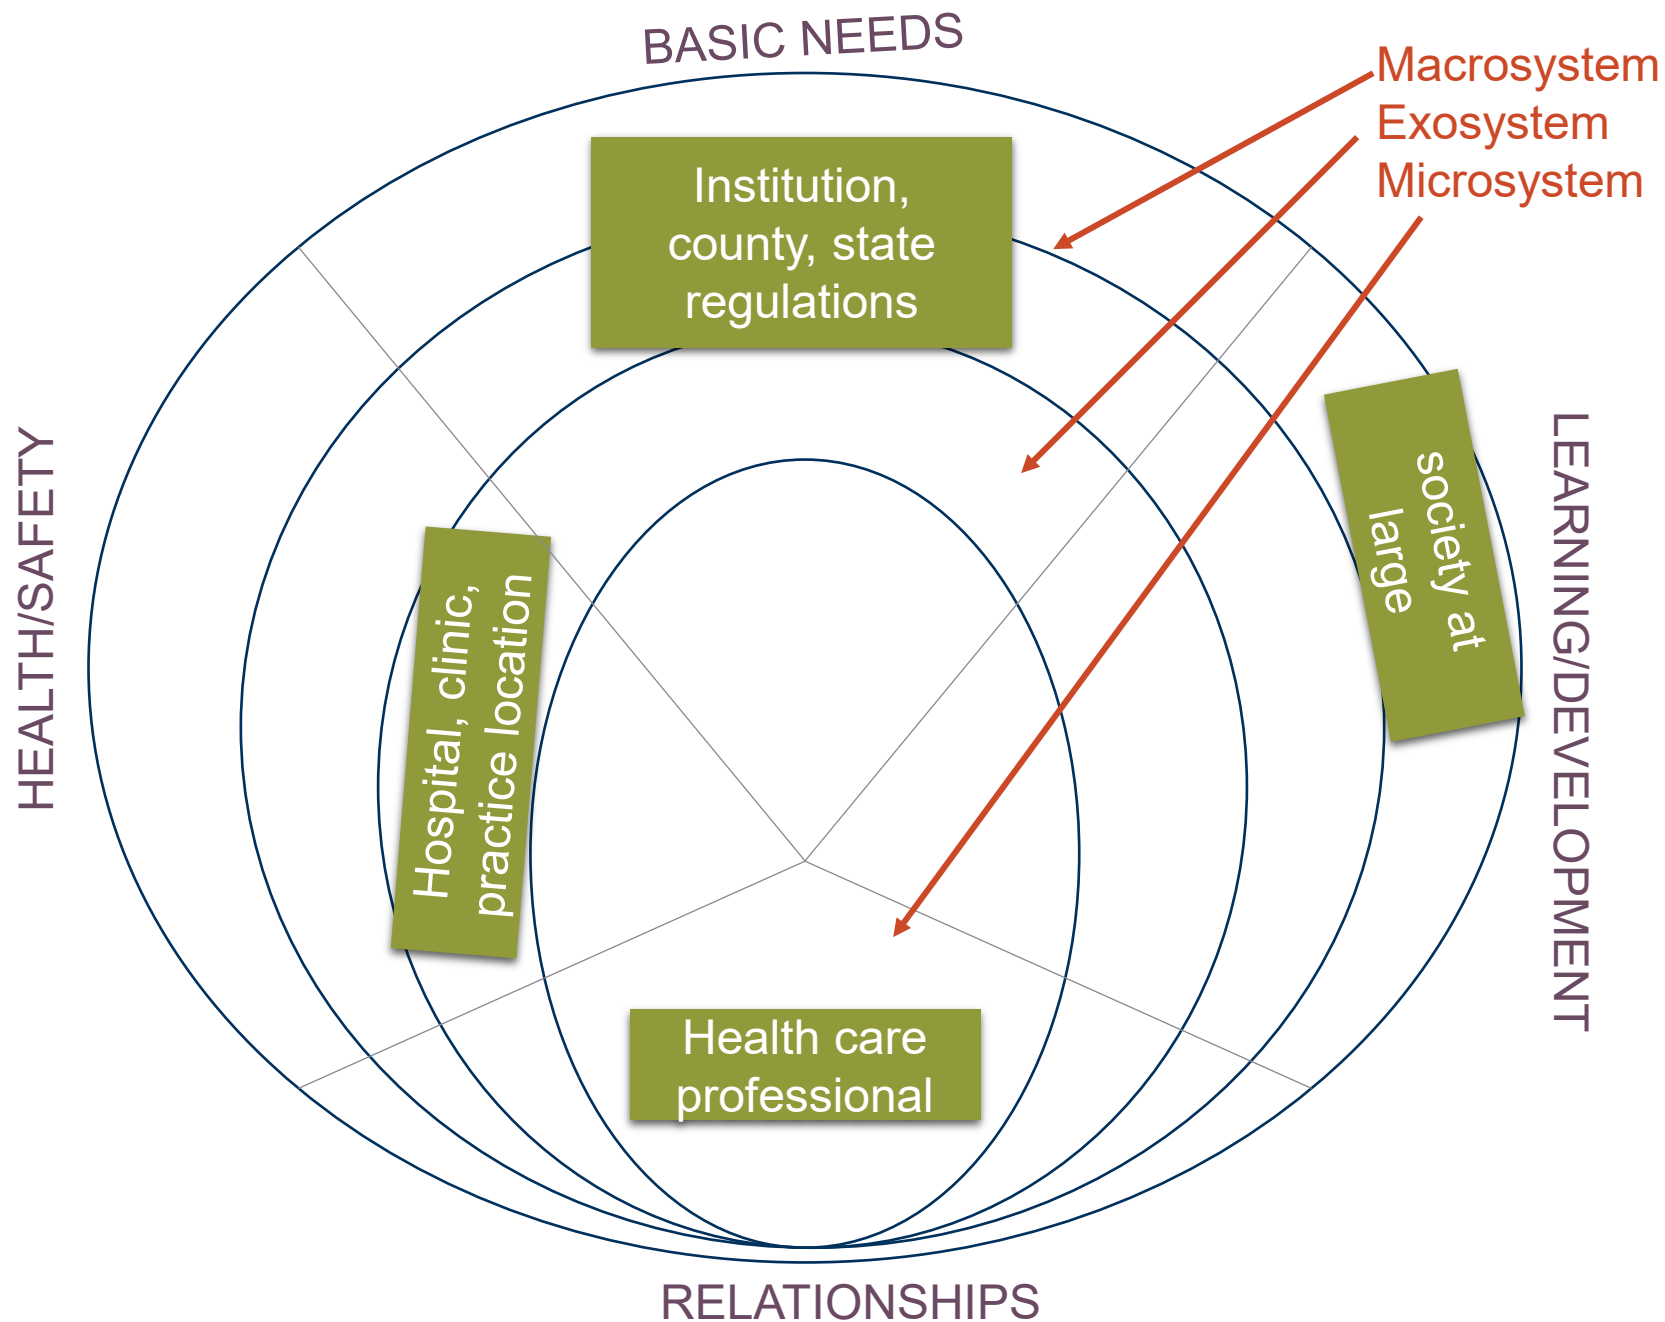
BASIC NEEDS

Macrosystem
Exosystem
Microsystem

Institution, county, state regulations

HEALTH/SAFETY

Hospital, clinic, practice location

society at large

LEARNING/DEVELOPMENT

Health care professional

RELATIONSHIPS